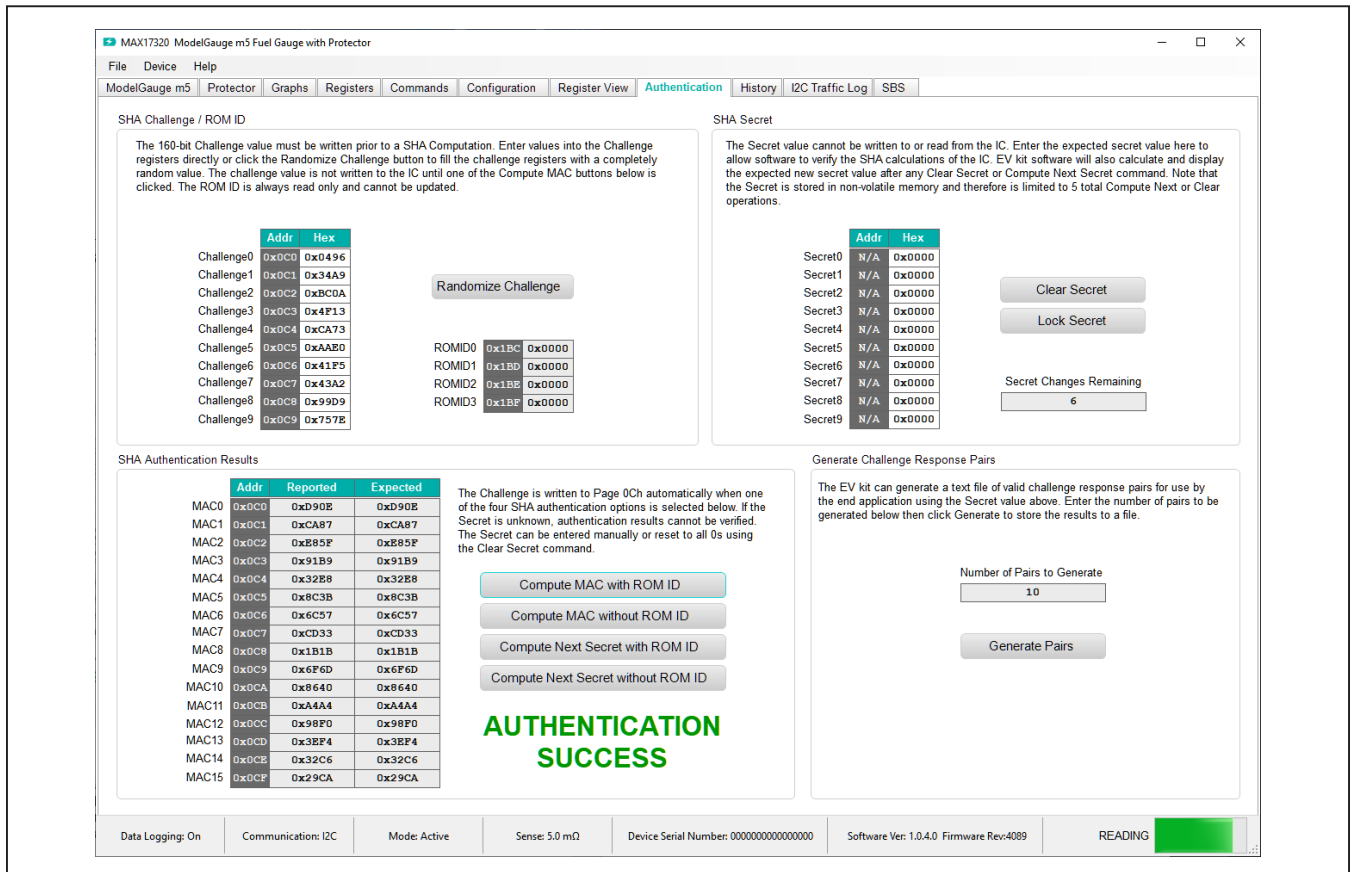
MAX17320 ModelGauge m5 Fuel Gauge with Protector

File Device Help

ModelGauge m5 | Protector | Graphs | Registers | Commands | Configuration | Register View | Authentication | History | I2C Traffic Log | SBS

SHA Challenge / ROM ID

The 160-bit Challenge value must be written prior to a SHA Computation. Enter values into the Challenge registers directly or click the Randomize Challenge button to fill the challenge registers with a completely random value. The challenge value is not written to the IC until one of the Compute MAC buttons below is clicked. The ROM ID is always read only and cannot be updated.

| | Addr | Hex |
|---|---|---|
| Challenge0 | 0x0C0 | 0x0496 |
| Challenge1 | 0x0C1 | 0x34A9 |
| Challenge2 | 0x0C2 | 0xBC0A |
| Challenge3 | 0x0C3 | 0x4F13 |
| Challenge4 | 0x0C4 | 0xCA73 |
| Challenge5 | 0x0C5 | 0xAAE0 |
| Challenge6 | 0x0C6 | 0x41F5 |
| Challenge7 | 0x0C7 | 0x43A2 |
| Challenge8 | 0x0C8 | 0x99D9 |
| Challenge9 | 0x0C9 | 0x757E |

Randomize Challenge

| | | |
|---|---|---|
| ROMID0 | 0x1BC | 0x0000 |
| ROMID1 | 0x1BD | 0x0000 |
| ROMID2 | 0x1BE | 0x0000 |
| ROMID3 | 0x1BF | 0x0000 |

SHA Secret

The Secret value cannot be written to or read from the IC. Enter the expected secret value here to allow software to verify the SHA calculations of the IC. EV kit software will also calculate and display the expected new secret value after any Clear Secret or Compute Next Secret command. Note that the Secret is stored in non-volatile memory and therefore is limited to 5 total Compute Next or Clear operations.

| | Addr | Hex |
|---|---|---|
| Secret0 | N/A | 0x0000 |
| Secret1 | N/A | 0x0000 |
| Secret2 | N/A | 0x0000 |
| Secret3 | N/A | 0x0000 |
| Secret4 | N/A | 0x0000 |
| Secret5 | N/A | 0x0000 |
| Secret6 | N/A | 0x0000 |
| Secret7 | N/A | 0x0000 |
| Secret8 | N/A | 0x0000 |
| Secret9 | N/A | 0x0000 |

Clear Secret
Lock Secret

Secret Changes Remaining
6

SHA Authentication Results

| | Addr | Reported | Expected |
|---|---|---|---|
| MAC0 | 0x0C0 | 0xD90E | 0xD90E |
| MAC1 | 0x0C1 | 0xCA87 | 0xCA87 |
| MAC2 | 0x0C2 | 0xE85F | 0xE85F |
| MAC3 | 0x0C3 | 0x91B9 | 0x91B9 |
| MAC4 | 0x0C4 | 0x32E8 | 0x32E8 |
| MAC5 | 0x0C5 | 0x8C3B | 0x8C3B |
| MAC6 | 0x0C6 | 0x6C57 | 0x6C57 |
| MAC7 | 0x0C7 | 0xCD33 | 0xCD33 |
| MAC8 | 0x0C8 | 0x1B1B | 0x1B1B |
| MAC9 | 0x0C9 | 0x6F6D | 0x6F6D |
| MAC10 | 0x0CA | 0x8640 | 0x8640 |
| MAC11 | 0x0CB | 0xA4A4 | 0xA4A4 |
| MAC12 | 0x0CC | 0x98F0 | 0x98F0 |
| MAC13 | 0x0CD | 0x3EF4 | 0x3EF4 |
| MAC14 | 0x0CE | 0x32C6 | 0x32C6 |
| MAC15 | 0x0CF | 0x29CA | 0x29CA |

The Challenge is written to Page 0Ch automatically when one of the four SHA authentication options is selected below. If the Secret is unknown, authentication results cannot be verified. The Secret can be entered manually or reset to all 0s using the Clear Secret command.

Compute MAC with ROM ID
Compute MAC without ROM ID
Compute Next Secret with ROM ID
Compute Next Secret without ROM ID

AUTHENTICATION SUCCESS

Generate Challenge Response Pairs

The EV kit can generate a text file of valid challenge response pairs for use by the end application using the Secret value above. Enter the number of pairs to be generated below then click Generate to store the results to a file.

Number of Pairs to Generate
10

Generate Pairs

Data Logging: On | Communication: I2C | Mode: Active | Sense: 5.0 mΩ | Device Serial Number: 0000000000000000 | Software Ver: 1.0.4.0 Firmware Rev:4089 | READING